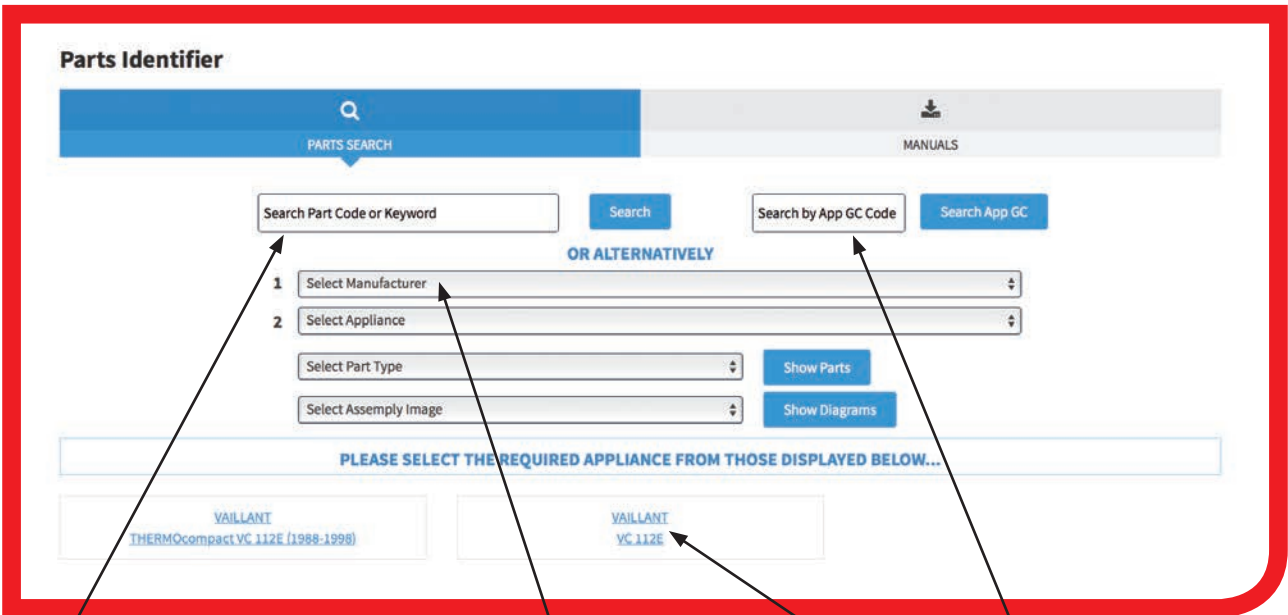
Parts Identifier

PARTS SEARCH

MANUALS

Search Part Code or Keyword

Search

Search by App GC Code

Search App GC

OR ALTERNATIVELY

1 Select Manufacturer

2 Select Appliance

Select Part Type

Show Parts

Select Assemply Image

Show Diagrams

PLEASE SELECT THE REQUIRED APPLIANCE FROM THOSE DISPLAYED BELOW...

VAILLANT
THERMOcompact VC 112E (1988-1998)

VAILLANT
VC 112E